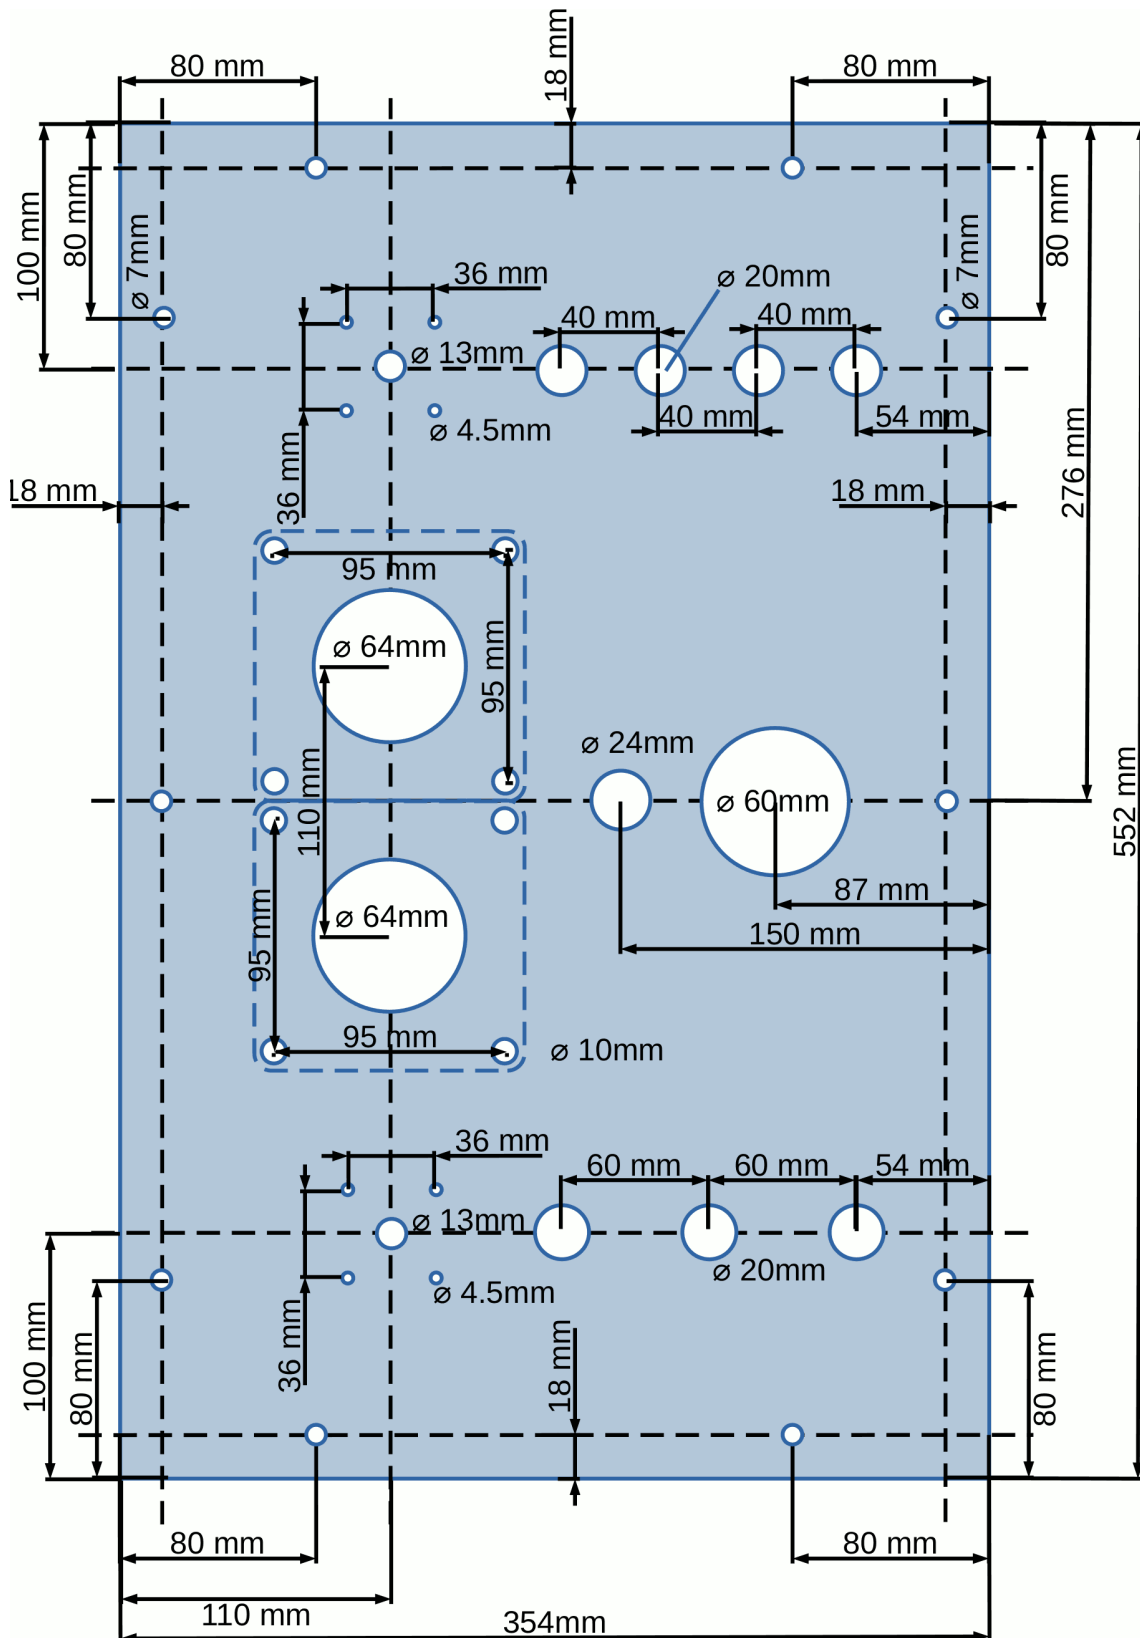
80 mm
18 mm
80 mm
100 mm
80 mm
ø 7mm
36 mm
ø 20mm
40 mm
40 mm
ø 7mm
80 mm
ø 13mm
ø 4.5mm
40 mm
54 mm
276 mm
l8 mm
36 mm
18 mm
95 mm
ø 64mm
95 mm
ø 24mm
ø 60mm
552 mm
110 mm
ø 64mm
87 mm
150 mm
95 mm
95 mm
ø 10mm
36 mm
60 mm
60 mm
54 mm
ø 13mm
ø 20mm
ø 4.5mm
100 mm
80 mm
36 mm
18 mm
80 mm
80 mm
80 mm
110 mm
354mm